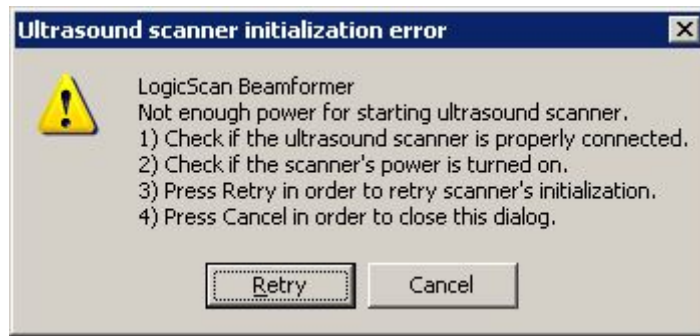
Ultrasound scanner initialization error

LogicScan Beamformer
Not enough power for starting ultrasound scanner.
1) Check if the ultrasound scanner is properly connected.
2) Check if the scanner's power is turned on.
3) Press Retry in order to retry scanner's initialization.
4) Press Cancel in order to close this dialog.

Retry
Cancel